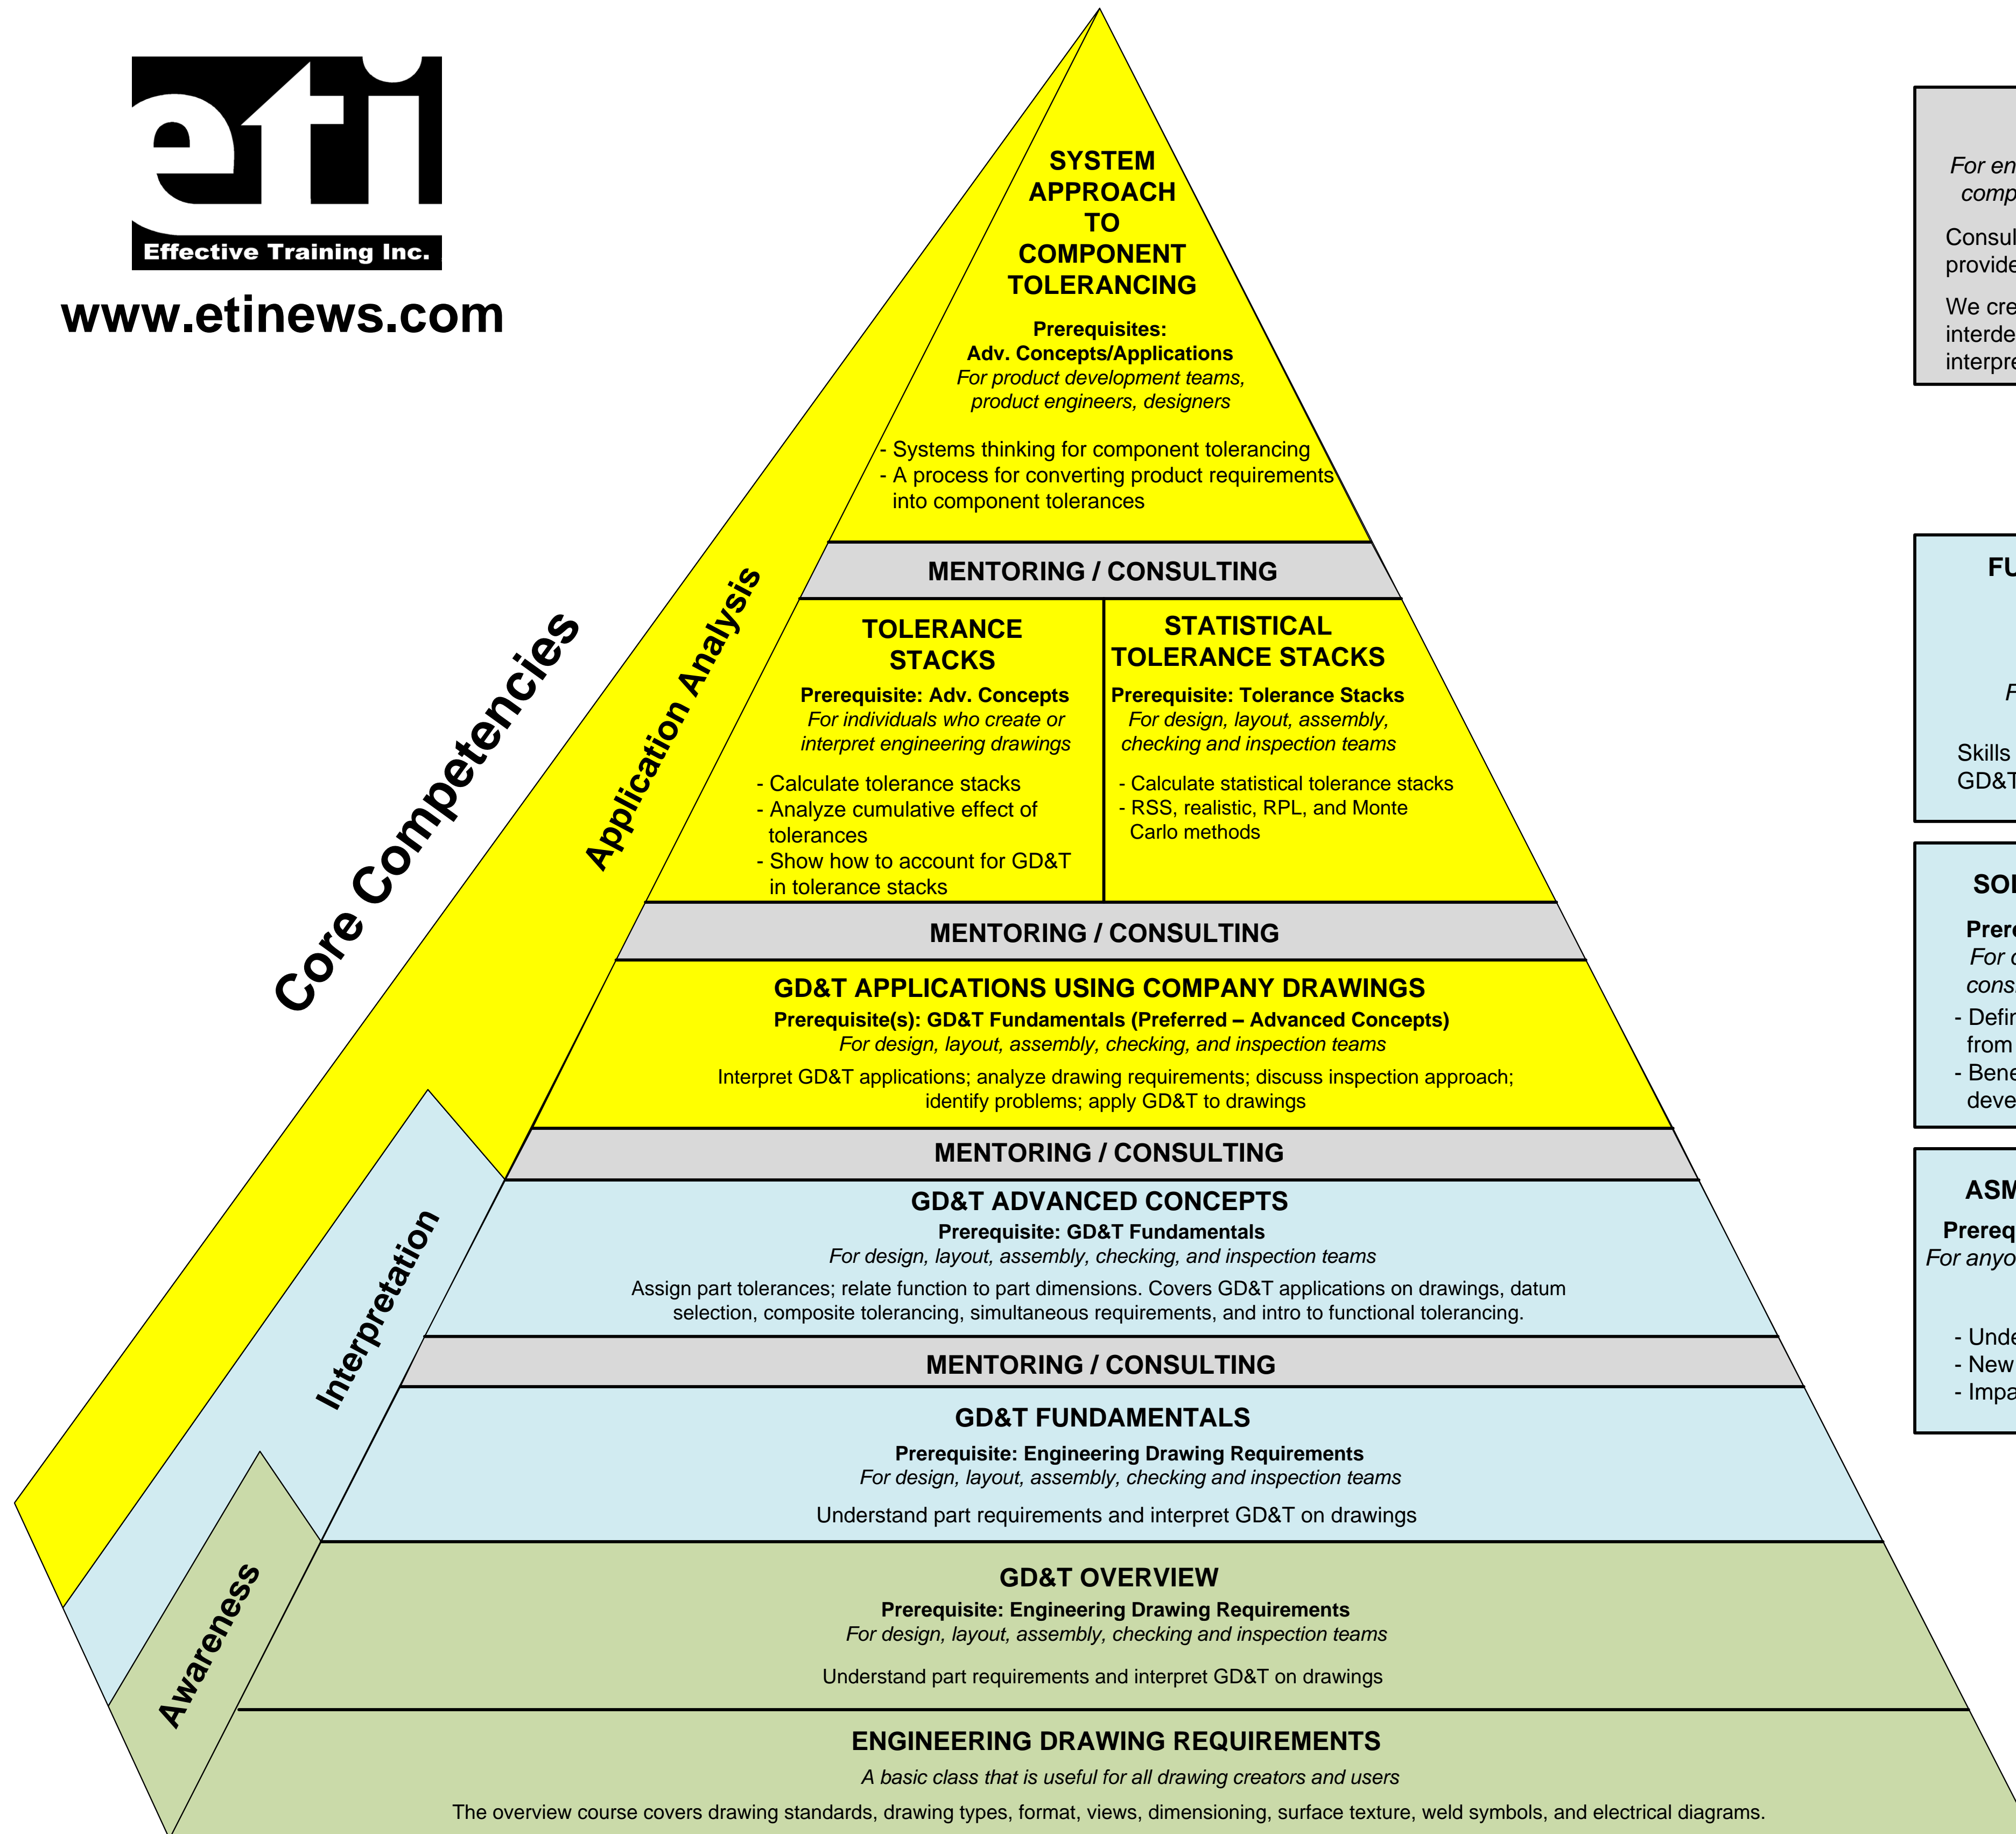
eti
Effective Training Inc.
www.etinews.com

Core Competencies

Application Analysis

Interpretation

Awareness

SYSTEM APPROACH TO COMPONENT TOLERANCING
Prerequisites:
Adv. Concepts/Applications
For product development teams, product engineers, designers
- Systems thinking for component tolerancing
- A process for converting product requirements into component tolerances

MENTORING / CONSULTING

TOLERANCE STACKS
Prerequisite: Adv. Concepts
For individuals who create or interpret engineering drawings
- Calculate tolerance stacks
- Analyze cumulative effect of tolerances
- Show how to account for GD&T in tolerance stacks

STATISTICAL TOLERANCE STACKS
Prerequisite: Tolerance Stacks
For design, layout, assembly, checking and inspection teams
- Calculate statistical tolerance stacks
- RSS, realistic, RPL, and Monte Carlo methods

MENTORING / CONSULTING

GD&T APPLICATIONS USING COMPANY DRAWINGS
Prerequisite(s): GD&T Fundamentals (Preferred – Advanced Concepts)
For design, layout, assembly, checking, and inspection teams
Interpret GD&T applications; analyze drawing requirements; discuss inspection approach; identify problems; apply GD&T to drawings

MENTORING / CONSULTING

GD&T ADVANCED CONCEPTS
Prerequisite: GD&T Fundamentals
For design, layout, assembly, checking, and inspection teams
Assign part tolerances; relate function to part dimensions. Covers GD&T applications on drawings, datum selection, composite tolerancing, simultaneous requirements, and intro to functional tolerancing.

MENTORING / CONSULTING

GD&T FUNDAMENTALS
Prerequisite: Engineering Drawing Requirements
For design, layout, assembly, checking and inspection teams
Understand part requirements and interpret GD&T on drawings

GD&T OVERVIEW
Prerequisite: Engineering Drawing Requirements
For design, layout, assembly, checking and inspection teams
Understand part requirements and interpret GD&T on drawings

ENGINEERING DRAWING REQUIREMENTS
A basic class that is useful for all drawing creators and users
The overview course covers drawing standards, drawing types, format, views, dimensioning, surface texture, weld symbols, and electrical diagrams.

For en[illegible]
comp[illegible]
Consul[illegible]
provide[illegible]
We cre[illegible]
interde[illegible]
interpre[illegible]

FU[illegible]
F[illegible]
Skills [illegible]
GD&T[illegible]

SO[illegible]
Prer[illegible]
For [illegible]
cons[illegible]
- Defi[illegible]
from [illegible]
- Bene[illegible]
deve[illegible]

ASM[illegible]
Prereq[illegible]
For anyo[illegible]
- Unde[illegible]
- New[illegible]
- Impa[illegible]